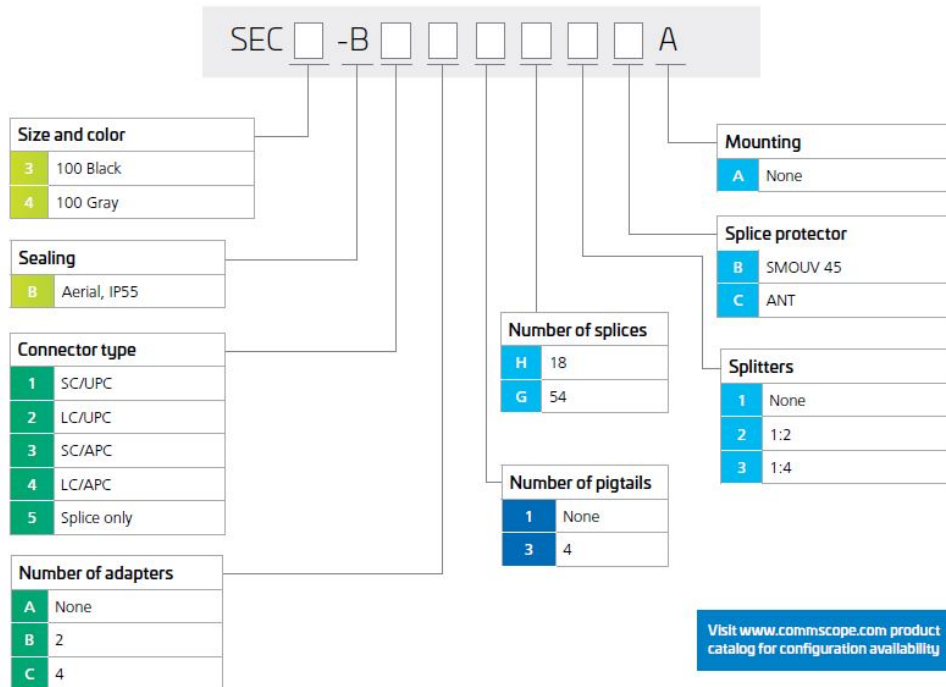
SEC ☐ -B ☐ ☐ ☐ ☐ ☐ ☐ A

Size and color

| 3 | 100 Black |
|---|---|
| 4 | 100 Gray |

Sealing

| B | Aerial, IP55 |
|---|---|

Connector type

| 1 | SC/UPC |
|---|---|
| 2 | LC/UPC |
| 3 | SC/APC |
| 4 | LC/APC |
| 5 | Splice only |

Number of adapters

| A | None |
|---|---|
| B | 2 |
| C | 4 |

Number of splices

| H | 18 |
|---|---|
| G | 54 |

Number of pigtails

| 1 | None |
|---|---|
| 3 | 4 |

Mounting

| A | None |
|---|---|

Splice protector

| B | SMOUV 45 |
|---|---|
| C | ANT |

Splitters

| 1 | None |
|---|---|
| 2 | 1:2 |
| 3 | 1:4 |

Visit www.commscope.com product catalog for configuration availability